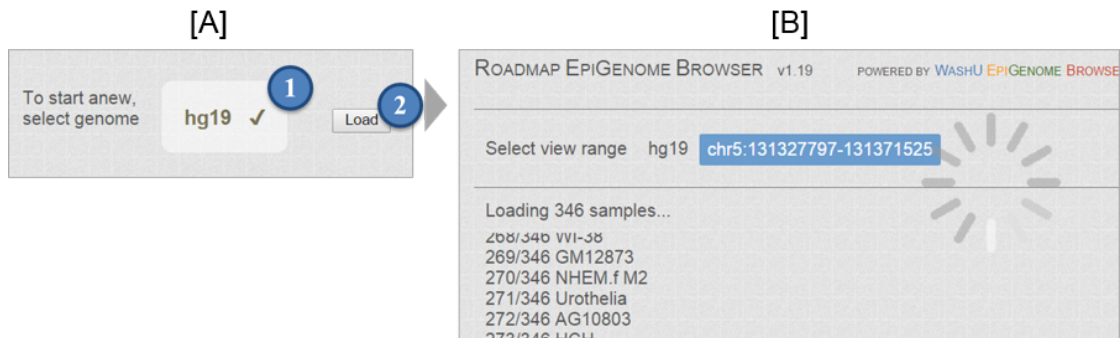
[A]

To start anew, select genome

hg19 ✓

1

Load

2

[B]

ROADMAP EPIGENOME BROWSER v1.19

POWERED BY WASHU EPIGENOME BROWSE

Select view range hg19 chr5:131327797-131371525

Loading 346 samples...

268/346 WI-38
269/346 GM12873
270/346 NHEM.f M2
271/346 Urothelia
272/346 AG10803
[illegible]